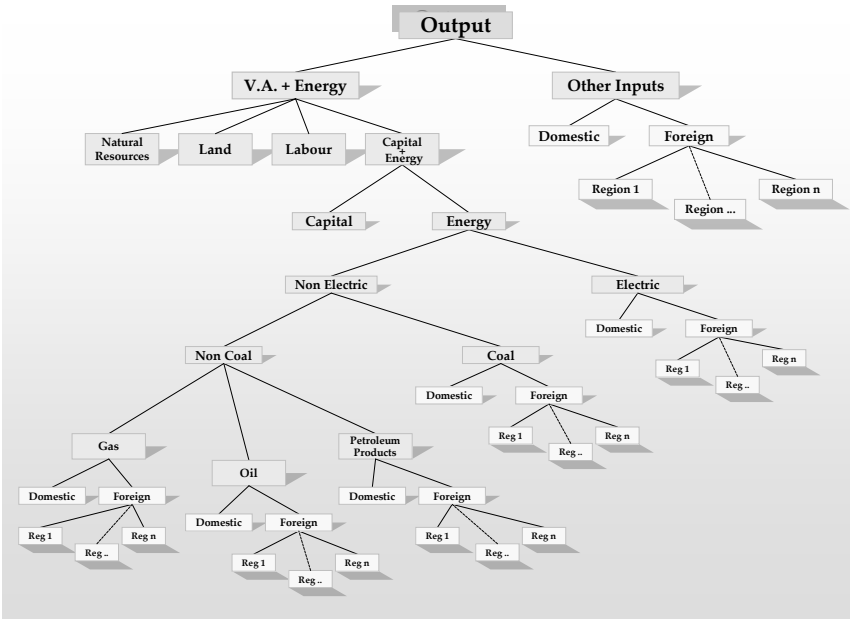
Output

V.A. + Energy

Other Inputs

Natural Resources

Land

Labour

Capital + Energy

Domestic

Foreign

Region 1

Region ...

Region n

Capital

Energy

Non Electric

Electric

Domestic

Foreign

Reg 1

Reg ..

Reg n

Non Coal

Coal

Domestic

Foreign

Reg 1

Reg ..

Reg n

Gas

Oil

Petroleum Products

Domestic

Foreign

Reg 1

Reg ..

Reg n

Domestic

Foreign

Reg 1

Reg ..

Reg n

Domestic

Foreign

Reg 1

Reg ..

Reg n